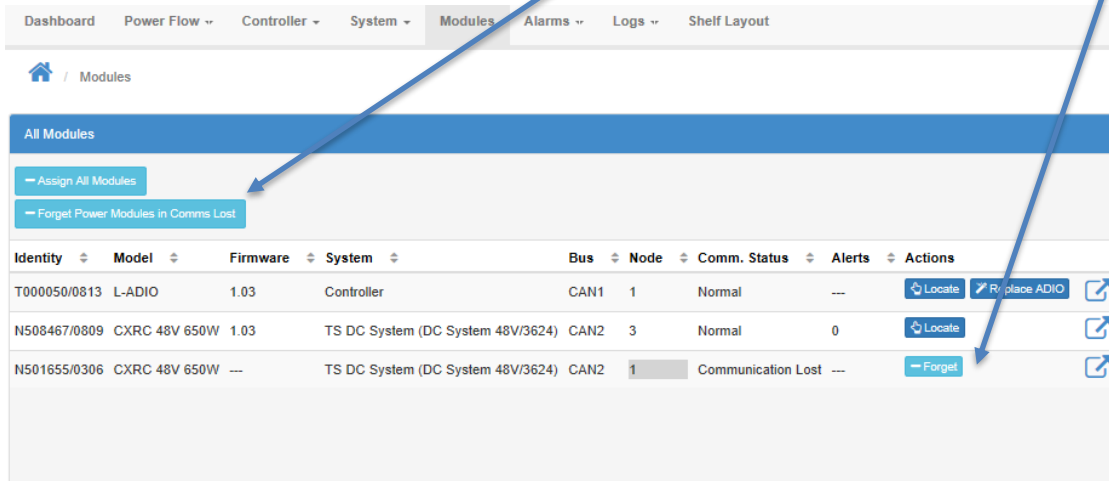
Dashboard Power Flow Controller System Modules Alarms Logs Shelf Layout

/ Modules

All Modules

Assign All Modules

Forget Power Modules in Comms Lost

| Identity | Model | Firmware | System | Bus | Node | Comm. Status | Alerts | Actions |
|---|---|---|---|---|---|---|---|---|
| T000050/0813 | L-ADIO | 1.03 | Controller | CAN1 | 1 | Normal | --- | Locate Replace ADIO |
| N508467/0809 | CXRC 48V 650W | 1.03 | TS DC System (DC System 48V/3624) | CAN2 | 3 | Normal | 0 | Locate |
| N501655/0306 | CXRC 48V 650W | --- | TS DC System (DC System 48V/3624) | CAN2 | 1 | Communication Lost | --- | Forget |